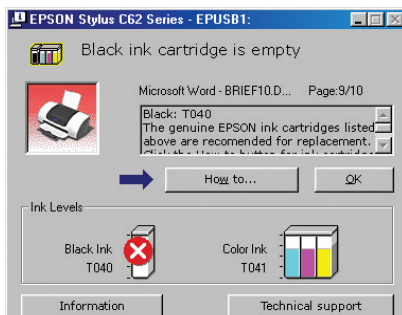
EPSON Stylus C62 Series - EPUSB1:

Black ink cartridge is empty

Microsoft Word - BRIEF10.D... Page:9/10

Black: T040
The genuine EPSON ink cartridges listed above are recomended for replacement.
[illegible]

How to...

OK

Ink Levels

Black Ink
T040

Color Ink
T041

Information

Technical support